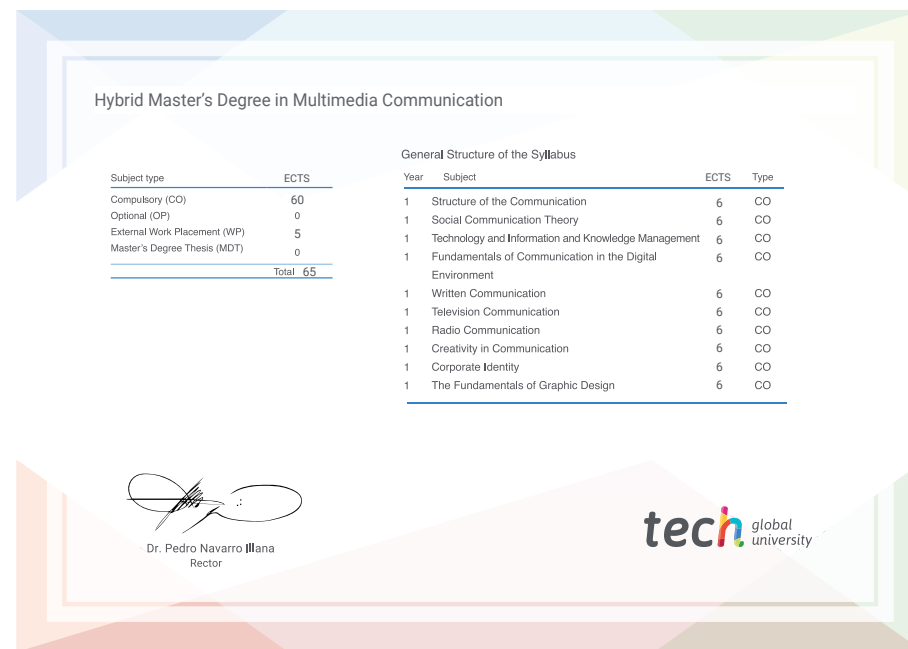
Hybrid Master's Degree in Multimedia Communication

| Subject type | ECTS |
|---|---|
| Compulsory (CO) | 60 |
| Optional (OP) | 0 |
| External Work Placement (WP) | 5 |
| Master's Degree Thesis (MDT) | 0 |
| Total | 65 |

General Structure of the Syllabus

| Year | Subject | ECTS | Type |
|---|---|---|---|
| 1 | Structure of the Communication | 6 | CO |
| 1 | Social Communication Theory | 6 | CO |
| 1 | Technology and Information and Knowledge Management | 6 | CO |
| 1 | Fundamentals of Communication in the Digital Environment | 6 | CO |
| 1 | Written Communication | 6 | CO |
| 1 | Television Communication | 6 | CO |
| 1 | Radio Communication | 6 | CO |
| 1 | Creativity in Communication | 6 | CO |
| 1 | Corporate Identity | 6 | CO |
| 1 | The Fundamentals of Graphic Design | 6 | CO |

Dr. Pedro Navarro Illana
Rector

tech global university